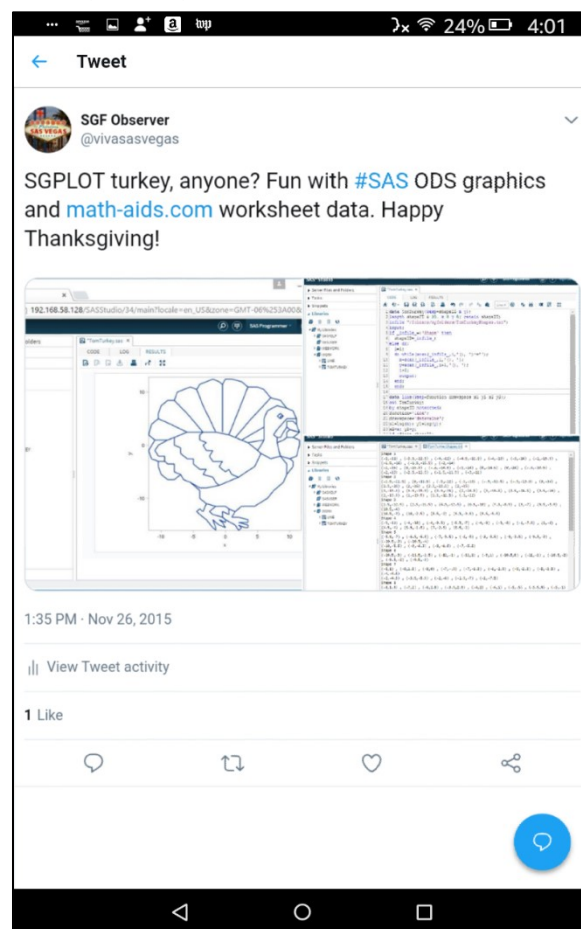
24% 4:01

Tweet

SGF Observer
@vivasasvegas

SGPLOT turkey, anyone? Fun with #SAS ODS graphics and math-aids.com worksheet data. Happy Thanksgiving!

192.168.58.128/SASStudio/34/main?locale=en_US&zone=GMT-06%253A00&

SAS Programmer

CODE LOG RESULTS

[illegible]

1:35 PM · Nov 26, 2015

View Tweet activity

1 Like